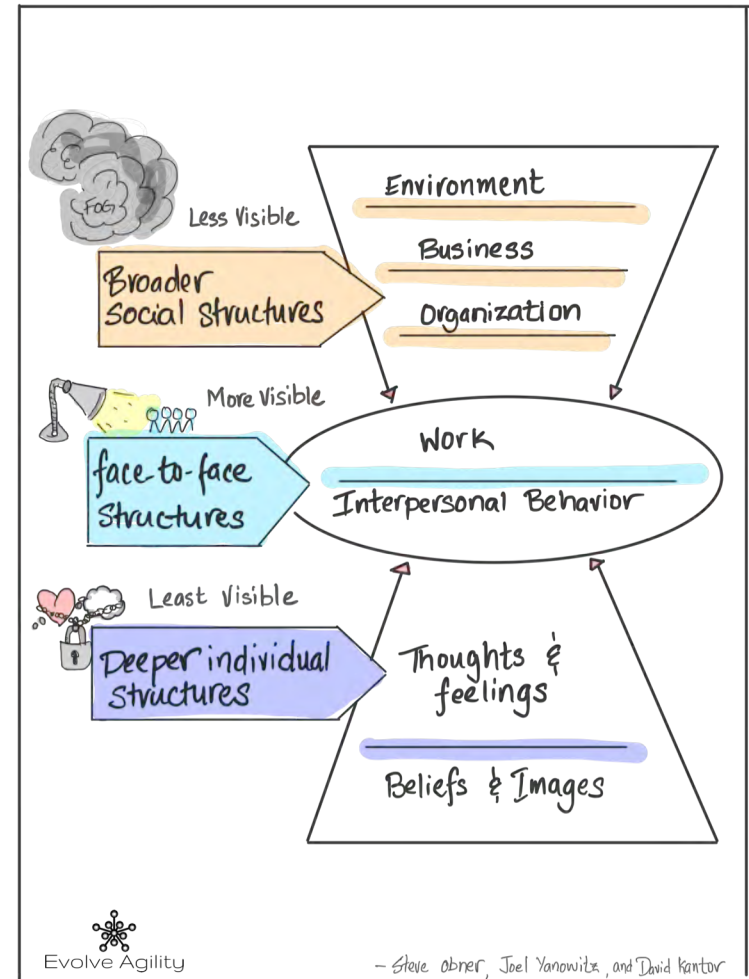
FOG

Less Visible

Broader Social Structures

Environment

Business

Organization

More Visible

face-to-face Structures

Work

Interpersonal Behavior

Least Visible

Deeper individual Structures

Thoughts & feelings

Beliefs & Images

Evolve Agility

– Steve obner, Joel Yanowitz, and David Kantor